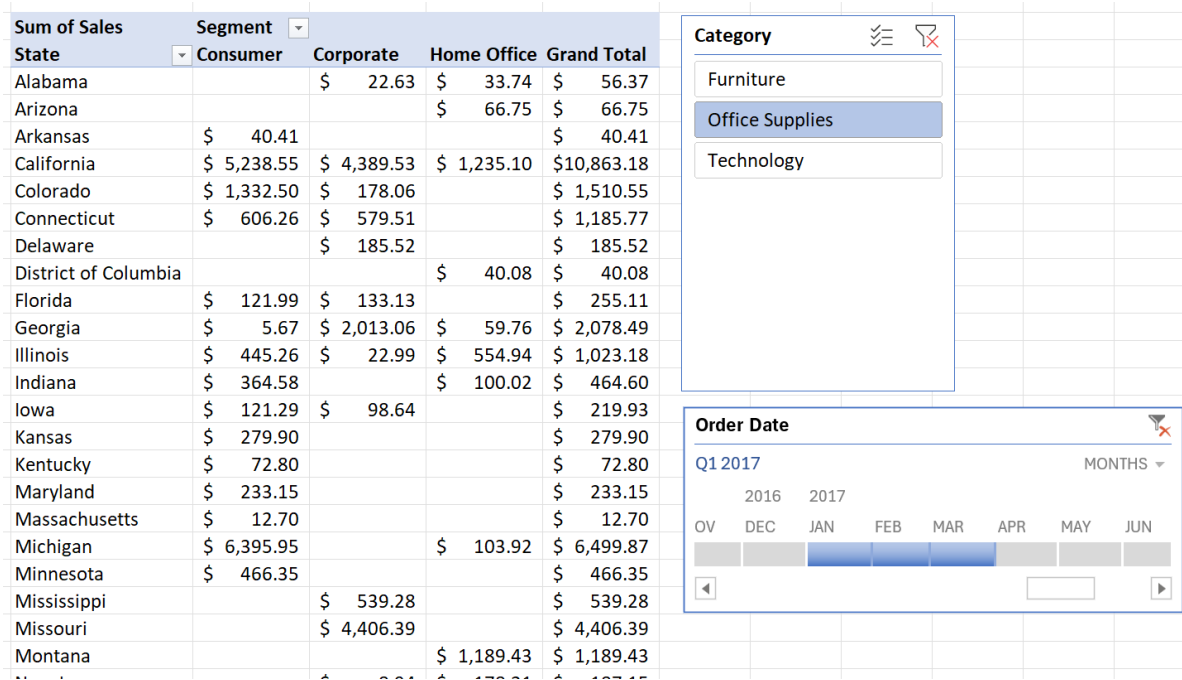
| Sum of Sales | Segment | | | |
|---|---|---|---|---|
| State | Consumer | Corporate | Home Office | Grand Total |
| Alabama | | $ 22.63 | $ 33.74 | $ 56.37 |
| Arizona | | | $ 66.75 | $ 66.75 |
| Arkansas | $ 40.41 | | | $ 40.41 |
| California | $ 5,238.55 | $ 4,389.53 | $ 1,235.10 | $10,863.18 |
| Colorado | $ 1,332.50 | $ 178.06 | | $ 1,510.55 |
| Connecticut | $ 606.26 | $ 579.51 | | $ 1,185.77 |
| Delaware | | $ 185.52 | | $ 185.52 |
| District of Columbia | | | $ 40.08 | $ 40.08 |
| Florida | $ 121.99 | $ 133.13 | | $ 255.11 |
| Georgia | $ 5.67 | $ 2,013.06 | $ 59.76 | $ 2,078.49 |
| Illinois | $ 445.26 | $ 22.99 | $ 554.94 | $ 1,023.18 |
| Indiana | $ 364.58 | | $ 100.02 | $ 464.60 |
| Iowa | $ 121.29 | $ 98.64 | | $ 219.93 |
| Kansas | $ 279.90 | | | $ 279.90 |
| Kentucky | $ 72.80 | | | $ 72.80 |
| Maryland | $ 233.15 | | | $ 233.15 |
| Massachusetts | $ 12.70 | | | $ 12.70 |
| Michigan | $ 6,395.95 | | $ 103.92 | $ 6,499.87 |
| Minnesota | $ 466.35 | | | $ 466.35 |
| Mississippi | | $ 539.28 | | $ 539.28 |
| Missouri | | $ 4,406.39 | | $ 4,406.39 |
| Montana | | | $ 1,189.43 | $ 1,189.43 |
| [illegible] | | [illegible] | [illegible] | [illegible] |

Category
Furniture
Office Supplies
Technology

Order Date
Q1 2017
MONTHS
2016 2017
OV DEC JAN FEB MAR APR MAY JUN